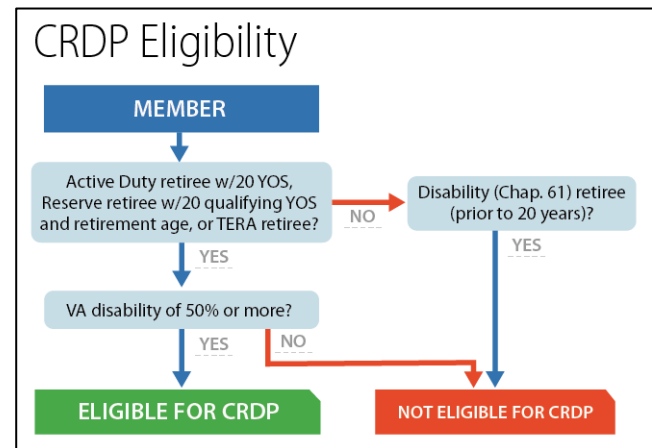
CRDP Eligibility

MEMBER

Active Duty retiree w/20 YOS, Reserve retiree w/20 qualifying YOS and retirement age, or TERA retiree?

NO

Disability (Chap. 61) retiree (prior to 20 years)?

YES

YES

VA disability of 50% or more?

YES

NO

ELIGIBLE FOR CRDP

NOT ELIGIBLE FOR CRDP